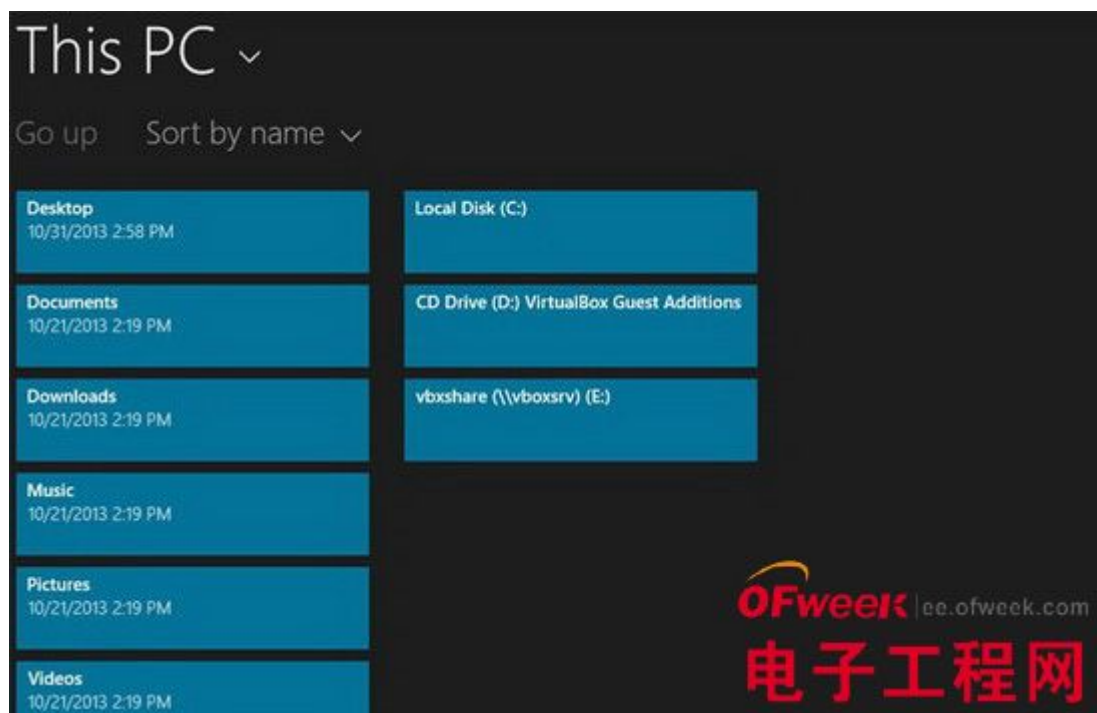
This PC ⌄

Go up Sort by name ⌄

Desktop
10/31/2013 2:58 PM

Documents
10/21/2013 2:19 PM

Downloads
10/21/2013 2:19 PM

Music
10/21/2013 2:19 PM

Pictures
10/21/2013 2:19 PM

Videos
10/21/2013 2:19 PM

Local Disk (C:)

CD Drive (D:) VirtualBox Guest Additions

vbxshare (\\vboxsrv) (E:)

OFweek | ee.ofweek.com
电子工程网